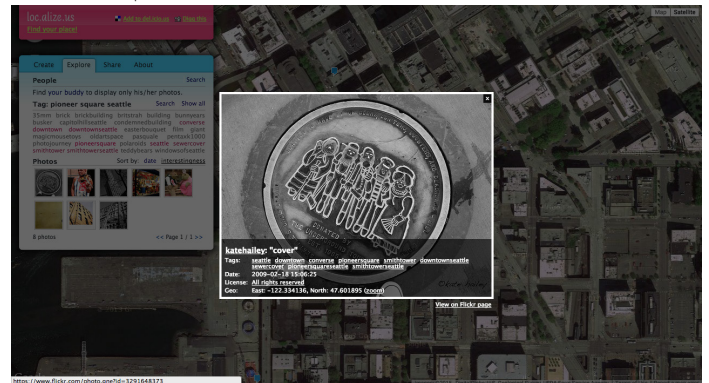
loc aliz e.us
Find your place!
Add to del.icio.us  Digg this
Map Satellite

Create Explore Share About

People
Search
Find your buddy to display only his/her photos.

Tag: pioneer square seattle
Search Show all
35mm brick brickbuilding brrrrrah building bunnyears butter captchiffonable condemnedbuilding converse downtown downtownseattle easterbouquet film giant magicmousetoys oldbrasspace passouale pentaxk1000 photojourney pioneersquare polaroids seattle sewercover smithtower smithtowerseattle teddybears windowsofseattle

Photos
Sort by: date interestingness

8 photos
<< Page 1 | 1 >>

katehailey: "cover"
Tags: seattle downtown converse pioneersquare smithtower downtownseattle sewercover pioneersquareseattle smithtowerseattle
Date: 2009-02-18 15:06:25
License: All rights reserved
Geo: East: -122.334136, North: 47.601895 (zoom)

View on Flickr page

https://www.flickr.com/photo.gne?id=3291648373